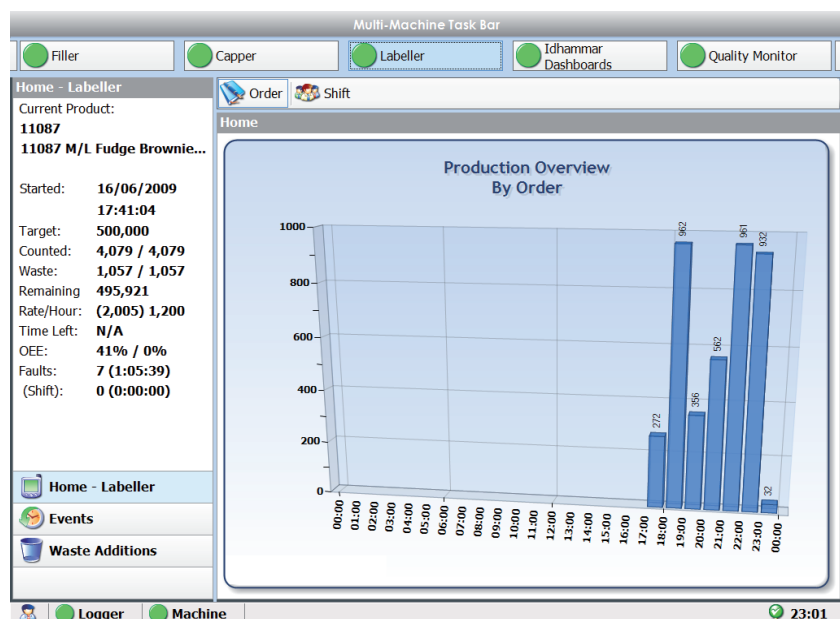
Multi-Machine Task Bar

Filler
Capper
Labeller
Idhammar Dashboards
Quality Monitor

Home - Labeller
Current Product:
11087
11087 M/L Fudge Brownie...

| | |
|---|---|
| Started: | 16/06/2009 17:41:04 |
| Target: | 500,000 |
| Counted: | 4,079 / 4,079 |
| Waste: | 1,057 / 1,057 |
| Remaining | 495,921 |
| Rate/Hour: | (2,005) 1,200 |
| Time Left: | N/A |
| OEE: | 41% / 0% |
| Faults: | 7 (1:05:39) |
| (Shift): | 0 (0:00:00) |

Home - Labeller
Events
Waste Additions

Order
Shift

Home

Production Overview
By Order

1000
800
600
400
200
0

272
962
356
562
961
932
32

00:00
01:00
02:00
03:00
04:00
05:00
06:00
07:00
08:00
09:00
10:00
11:00
12:00
13:00
14:00
15:00
16:00
17:00
18:00
19:00
20:00
21:00
22:00
23:00
00:00

Logger
Machine
23:01